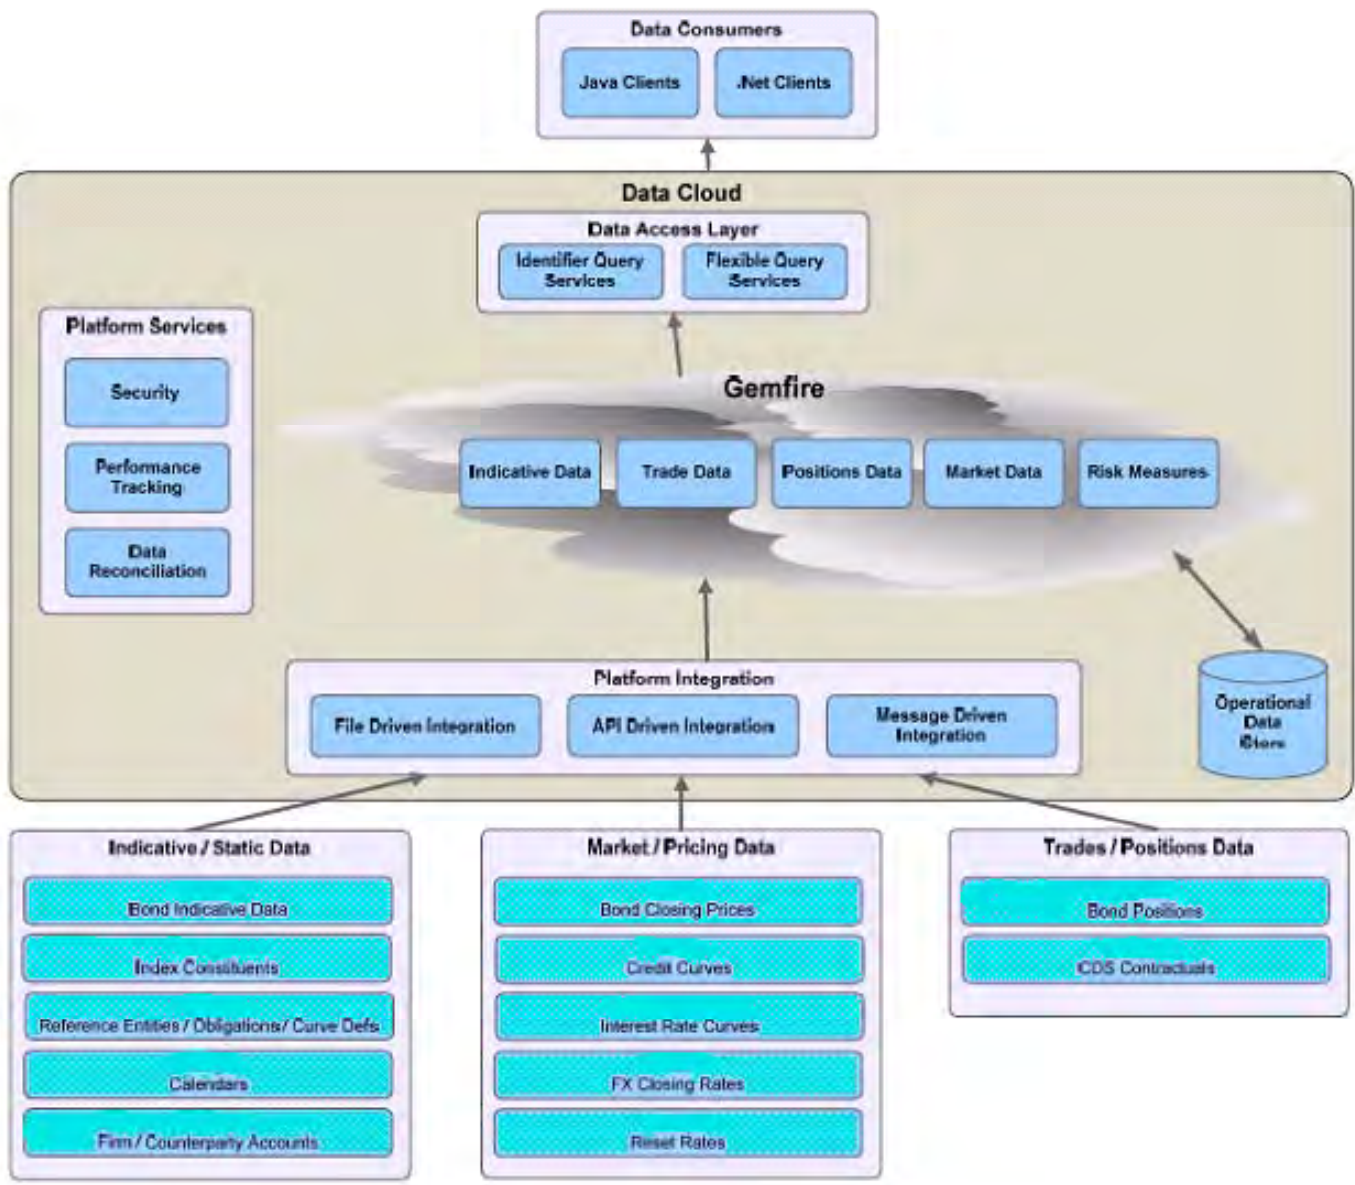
Data Consumers

Java Clients

.Net Clients

Data Cloud

Data Access Layer

Identifier Query Services

Flexible Query Services

Platform Services

Security

Performance Tracking

Data Reconciliation

Gemfire

Indicative Data

Trade Data

Positions Data

Market Data

Risk Measures

Platform Integration

File Driven Integration

API Driven Integration

Message Driven Integration

Operational Data Store

Indicative / Static Data

Bond Indicative Data

Index Constituents

Reference Entities / Obligations / Curve Defs

Calendars

Firm / Counterparty Accounts

Market / Pricing Data

Bond Closing Prices

Credit Curves

Interest Rate Curves

FX Closing Rates

Reset Rates

Trades / Positions Data

Bond Positions

CDS Contractuals